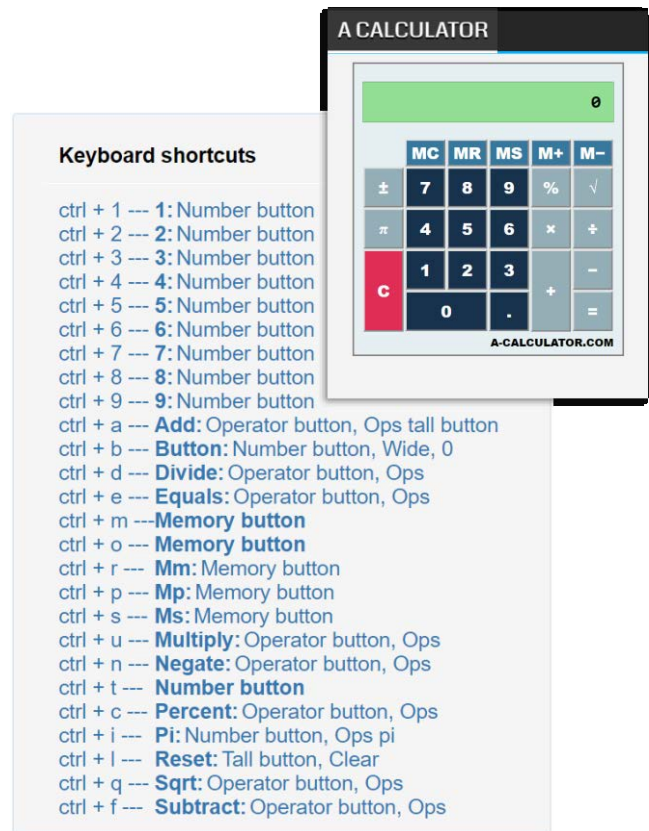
A CALCULATOR

0

MC MR MS M+ M−

± 7 8 9 % √

π 4 5 6 × ÷

C 1 2 3 −

+

0 . =

A-CALCULATOR.COM

Keyboard shortcuts

ctrl + 1 --- **1:** Number button
ctrl + 2 --- **2:** Number button
ctrl + 3 --- **3:** Number button
ctrl + 4 --- **4:** Number button
ctrl + 5 --- **5:** Number button
ctrl + 6 --- **6:** Number button
ctrl + 7 --- **7:** Number button
ctrl + 8 --- **8:** Number button
ctrl + 9 --- **9:** Number button
ctrl + a --- **Add:** Operator button, Ops tall button
ctrl + b --- **Button:** Number button, Wide, 0
ctrl + d --- **Divide:** Operator button, Ops
ctrl + e --- **Equals:** Operator button, Ops
ctrl + m ---**Memory button**
ctrl + o --- **Memory button**
ctrl + r --- **Mm:** Memory button
ctrl + p --- **Mp:** Memory button
ctrl + s --- **Ms:** Memory button
ctrl + u --- **Multiply:** Operator button, Ops
ctrl + n --- **Negate:** Operator button, Ops
ctrl + t --- **Number button**
ctrl + c --- **Percent:** Operator button, Ops
ctrl + i --- **Pi:** Number button, Ops pi
ctrl + l --- **Reset:** Tall button, Clear
ctrl + q --- **Sqrt:** Operator button, Ops
ctrl + f --- **Subtract:** Operator button, Ops